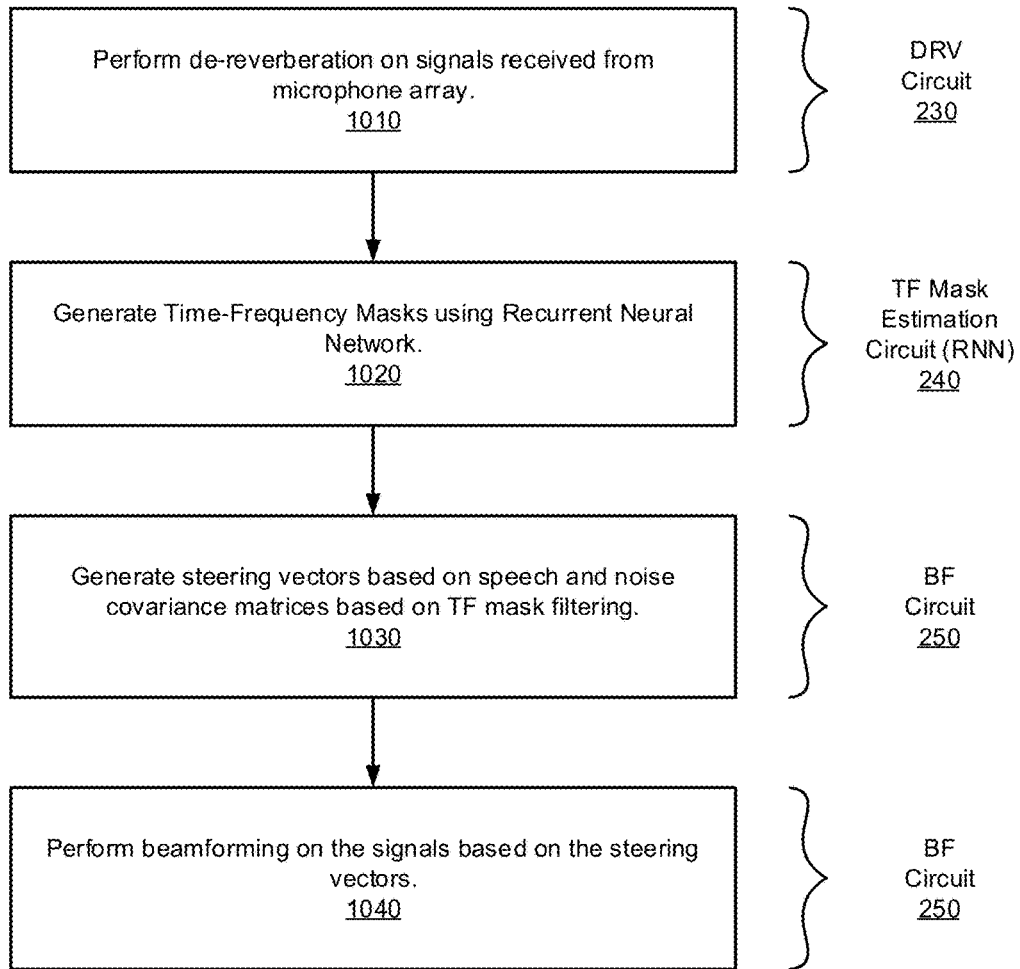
Perform de-reverberation on signals received from microphone array.
1010

DRV
Circuit
230

Generate Time-Frequency Masks using Recurrent Neural Network.
1020

TF Mask
Estimation
Circuit (RNN)
240

Generate steering vectors based on speech and noise covariance matrices based on TF mask filtering.
1030

BF
Circuit
250

Perform beamforming on the signals based on the steering vectors.
1040

BF
Circuit
250